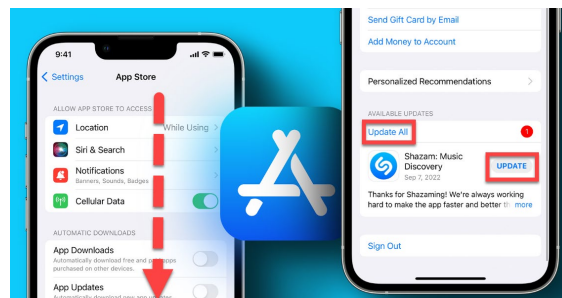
9:41

Settings

App Store

ALLOW APP STORE TO ACCESS

Location

While Using

Siri & Search

Notifications

Banners, Sounds, Badges

Cellular Data

AUTOMATIC DOWNLOADS

App Downloads

Automatically download free and paid apps purchased on other devices.

App Updates

Automatically download new app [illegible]

Send Gift Card by Email

Add Money to Account

Personalized Recommendations

AVAILABLE UPDATES

Update All

1

Shazam: Music Discovery

Sep 7, 2022

UPDATE

Thanks for Shazaming! We're always working hard to make the app faster and better th more

Sign Out